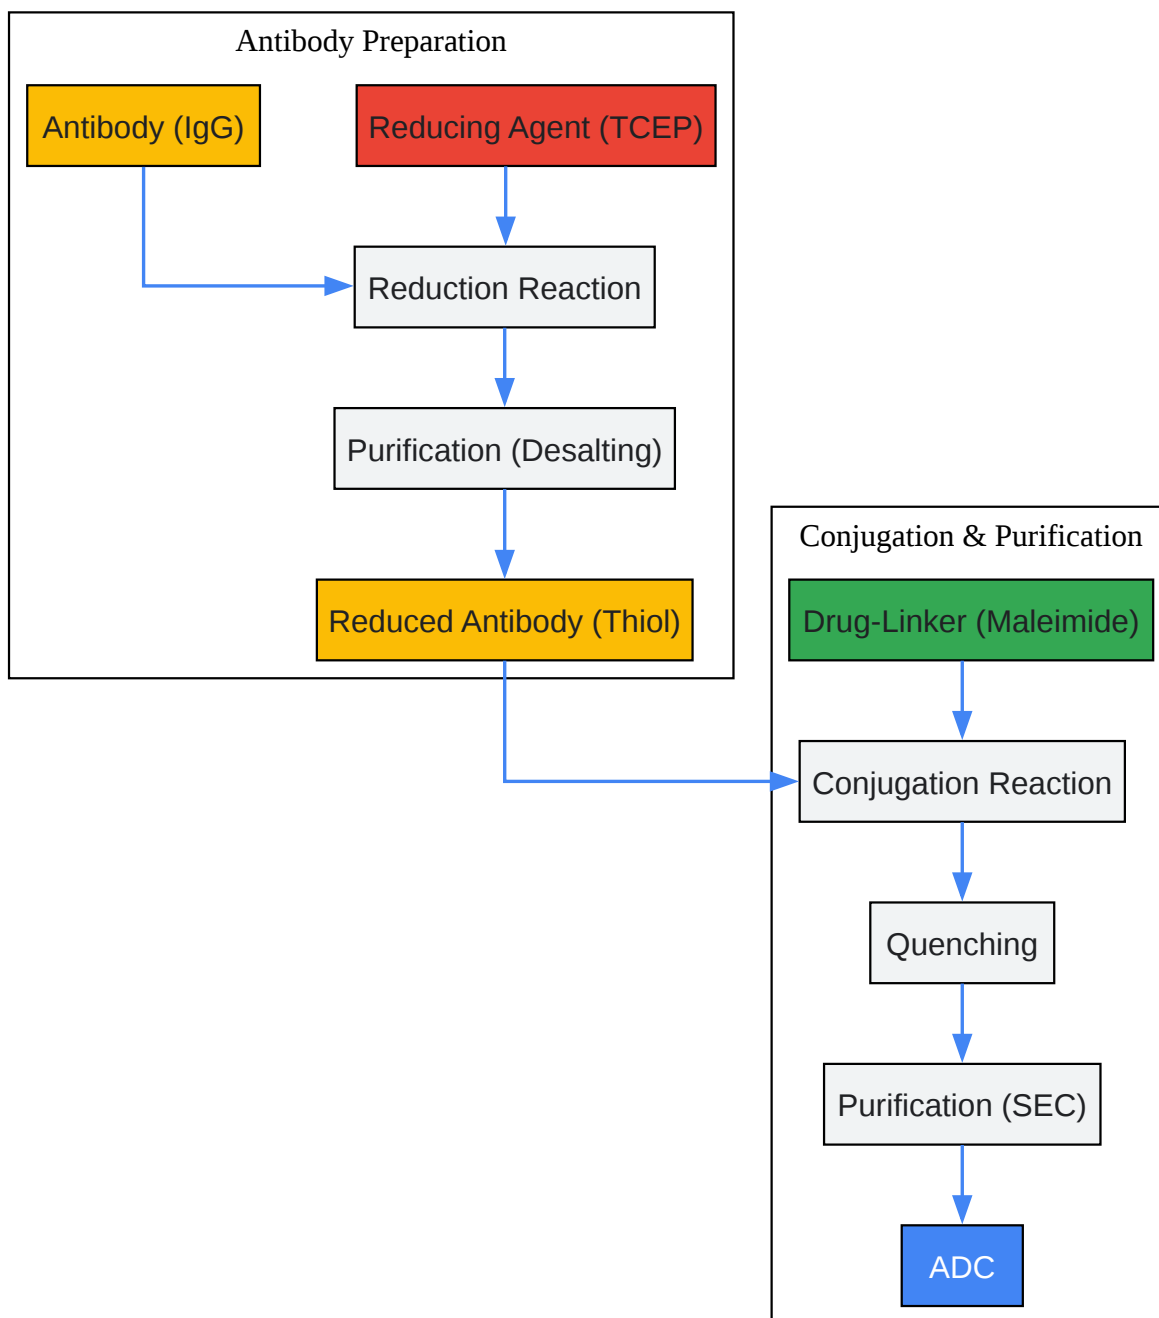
Antibody Preparation

Antibody (IgG)

Reducing Agent (TCEP)

Reduction Reaction

Purification (Desalting)

Reduced Antibody (Thiol)

Conjugation & Purification

Drug-Linker (Maleimide)

Conjugation Reaction

Quenching

Purification (SEC)

ADC